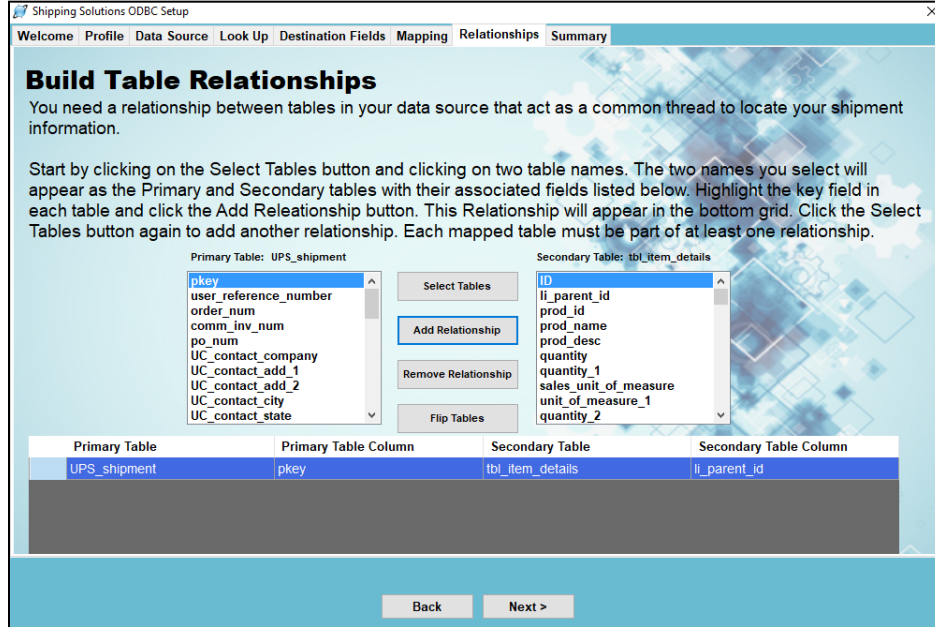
Shipping Solutions ODBC Setup

Welcome | Profile | Data Source | Look Up | Destination Fields | Mapping | Relationships | Summary

Build Table Relationships

You need a relationship between tables in your data source that act as a common thread to locate your shipment information.

Start by clicking on the Select Tables button and clicking on two table names. The two names you select will appear as the Primary and Secondary tables with their associated fields listed below. Highlight the key field in each table and click the Add Releationship button. This Relationship will appear in the bottom grid. Click the Select Tables button again to add another relationship. Each mapped table must be part of at least one relationship.

Primary Table: UPS_shipment

pkey
user_reference_number
order_num
comm_inv_num
po_num
UC_contact_company
UC_contact_add_1
UC_contact_add_2
UC_contact_city
UC_contact_state

Select Tables

Add Relationship

Remove Relationship

Flip Tables

Secondary Table: tbl_item_details

ID
li_parent_id
prod_id
prod_name
prod_desc
quantity
quantity_1
sales_unit_of_measure
unit_of_measure_1
quantity_2

| Primary Table | Primary Table Column | Secondary Table | Secondary Table Column |
|---|---|---|---|
| UPS_shipment | pkey | tbl_item_details | li_parent_id |

Back

Next >